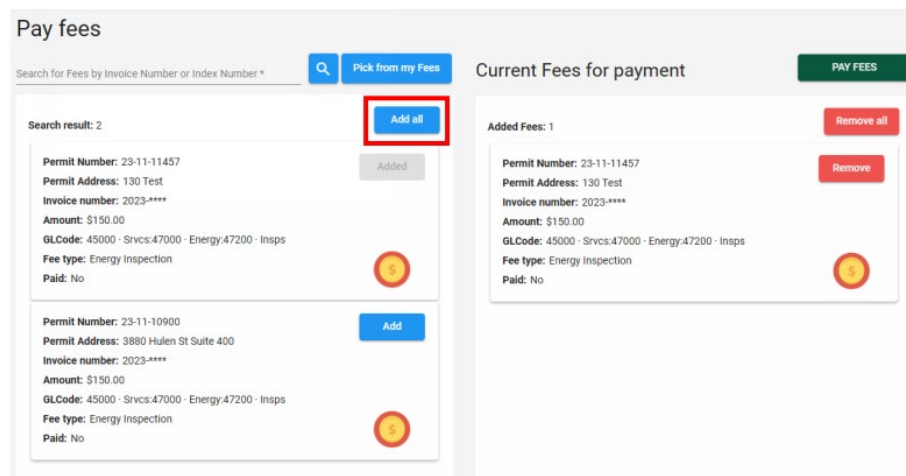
Pay fees

Search for Fees by Invoice Number or Index Number *

Pick from my Fees

Current Fees for payment

PAY FEES

Search result: 2

Add all

Added Fees: 1

Remove all

Permit Number: 23-11-11457
Permit Address: 130 Test
Invoice number: 2023-****
Amount: $150.00
GLCode: 45000 · Srvcs:47000 · Energy:47200 · Insps
Fee type: Energy Inspection
Paid: No

Added

$

Permit Number: 23-11-10900
Permit Address: 3880 Hulen St Suite 400
Invoice number: 2023-****
Amount: $150.00
GLCode: 45000 · Srvcs:47000 · Energy:47200 · Insps
Fee type: Energy Inspection
Paid: No

Add

$

Permit Number: 23-11-11457
Permit Address: 130 Test
Invoice number: 2023-****
Amount: $150.00
GLCode: 45000 · Srvcs:47000 · Energy:47200 · Insps
Fee type: Energy Inspection
Paid: No

Remove

$